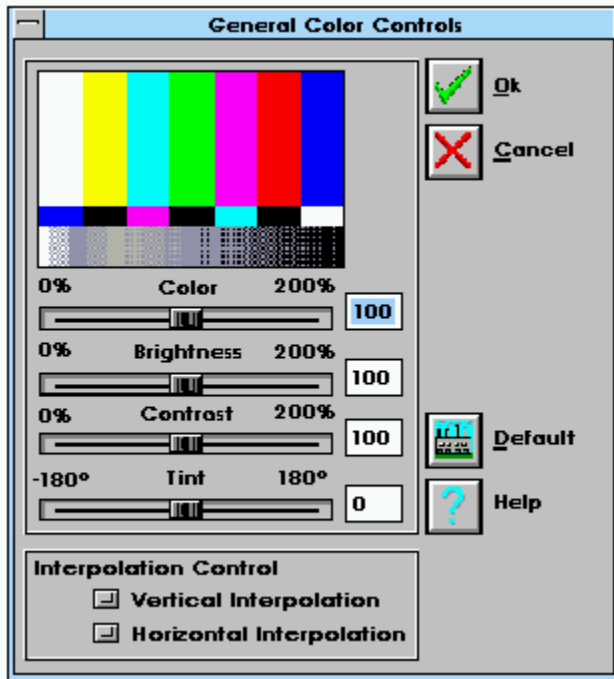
General Color Controls

Ok

Cancel

0% Color 200%

100

0% Brightness 200%

100

0% Contrast 200%

100

-180° Tint 180°

0

Default

Help

Interpolation Control

Vertical Interpolation

Horizontal Interpolation